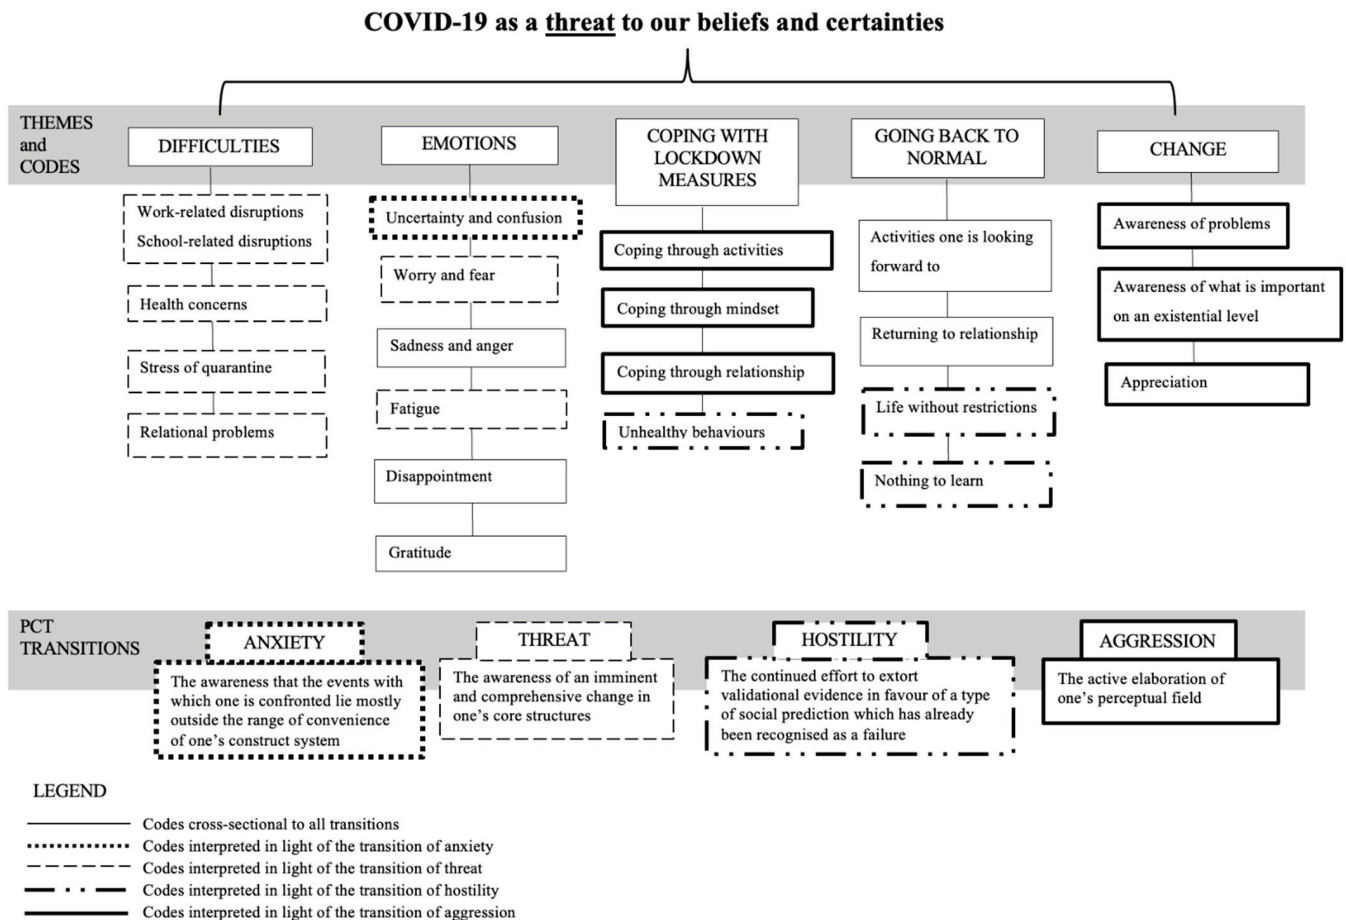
COVID-19 as a threat to our beliefs and certainties

THEMES and CODES

DIFFICULTIES

Work-related disruptions
School-related disruptions

Health concerns

Stress of quarantine

Relational problems

EMOTIONS

Uncertainty and confusion

Worry and fear

Sadness and anger

Fatigue

Disappointment

Gratitude

COPING WITH LOCKDOWN MEASURES

Coping through activities

Coping through mindset

Coping through relationship

Unhealthy behaviours

GOING BACK TO NORMAL

Activities one is looking forward to

Returning to relationship

Life without restrictions

Nothing to learn

CHANGE

Awareness of problems

Awareness of what is important on an existential level

Appreciation

PCT TRANSITIONS

ANXIETY

The awareness that the events with which one is confronted lie mostly outside the range of convenience of one's construct system

THREAT

The awareness of an imminent and comprehensive change in one's core structures

HOSTILITY

The continued effort to extort validational evidence in favour of a type of social prediction which has already been recognised as a failure

AGGRESSION

The active elaboration of one's perceptual field

LEGEND

Codes cross-sectional to all transitions
Codes interpreted in light of the transition of anxiety
Codes interpreted in light of the transition of threat
Codes interpreted in light of the transition of hostility
Codes interpreted in light of the transition of aggression